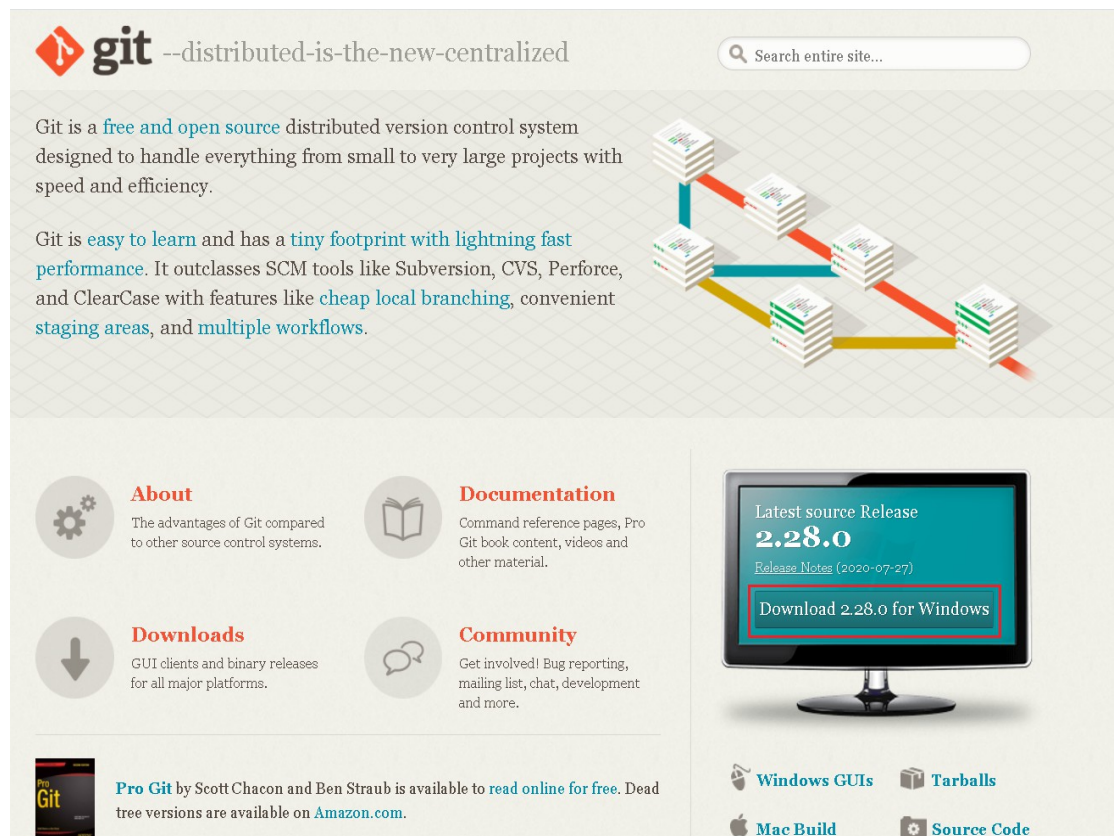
git --distributed-is-the-new-centralized

Search entire site...

Git is a free and open source distributed version control system designed to handle everything from small to very large projects with speed and efficiency.

Git is easy to learn and has a tiny footprint with lightning fast performance. It outclasses SCM tools like Subversion, CVS, Perforce, and ClearCase with features like cheap local branching, convenient staging areas, and multiple workflows.

About
The advantages of Git compared to other source control systems.

Documentation
Command reference pages, Pro Git book content, videos and other material.

Downloads
GUI clients and binary releases for all major platforms.

Community
Get involved! Bug reporting, mailing list, chat, development and more.

Latest source Release
2.28.0
Release Notes (2020-07-27)
Download 2.28.0 for Windows

Pro Git
Pro Git by Scott Chacon and Ben Straub is available to read online for free. Dead tree versions are available on Amazon.com.

Windows GUIs
Tarballs
Mac Build
Source Code